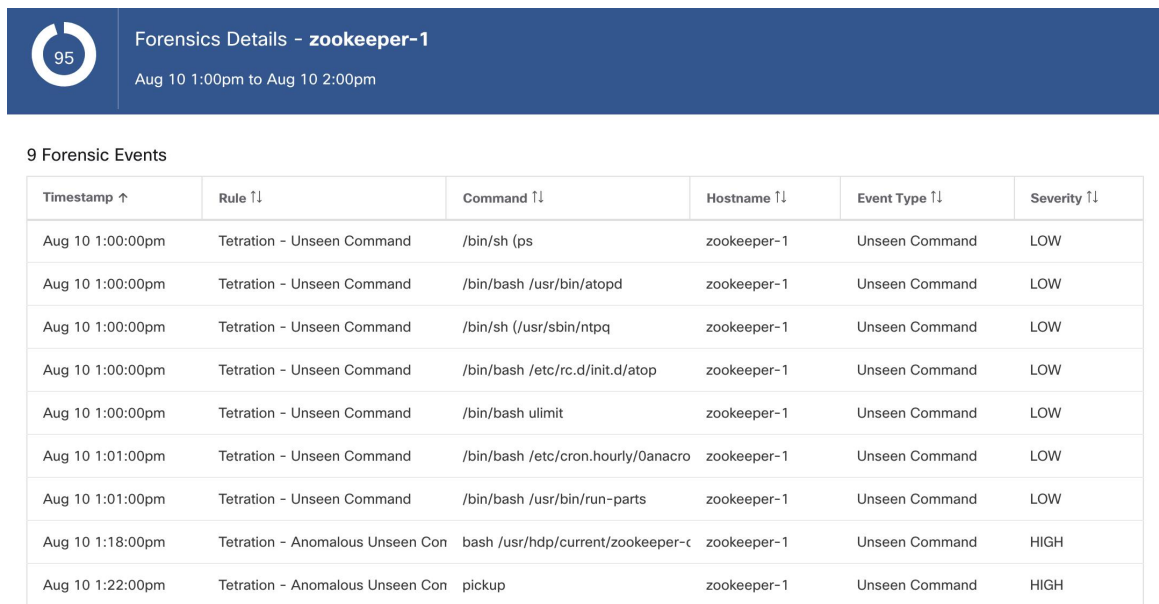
95

Forensics Details - **zookeeper-1**

Aug 10 1:00pm to Aug 10 2:00pm

9 Forensic Events

| Timestamp ↑ | Rule ⇅ | Command ⇅ | Hostname ⇅ | Event Type ⇅ | Severity ⇅ |
|---|---|---|---|---|---|
| Aug 10 1:00:00pm | Tetration - Unseen Command | /bin/sh (ps | zookeeper-1 | Unseen Command | LOW |
| Aug 10 1:00:00pm | Tetration - Unseen Command | /bin/bash /usr/bin/atopd | zookeeper-1 | Unseen Command | LOW |
| Aug 10 1:00:00pm | Tetration - Unseen Command | /bin/sh (/usr/sbin/ntpq | zookeeper-1 | Unseen Command | LOW |
| Aug 10 1:00:00pm | Tetration - Unseen Command | /bin/bash /etc/rc.d/init.d/atop | zookeeper-1 | Unseen Command | LOW |
| Aug 10 1:00:00pm | Tetration - Unseen Command | /bin/bash ulimit | zookeeper-1 | Unseen Command | LOW |
| Aug 10 1:01:00pm | Tetration - Unseen Command | /bin/bash /etc/cron.hourly/0anacro | zookeeper-1 | Unseen Command | LOW |
| Aug 10 1:01:00pm | Tetration - Unseen Command | /bin/bash /usr/bin/run-parts | zookeeper-1 | Unseen Command | LOW |
| Aug 10 1:18:00pm | Tetration - Anomalous Unseen Con | bash /usr/hdp/current/zookeeper-( | zookeeper-1 | Unseen Command | HIGH |
| Aug 10 1:22:00pm | Tetration - Anomalous Unseen Con | pickup | zookeeper-1 | Unseen Command | HIGH |